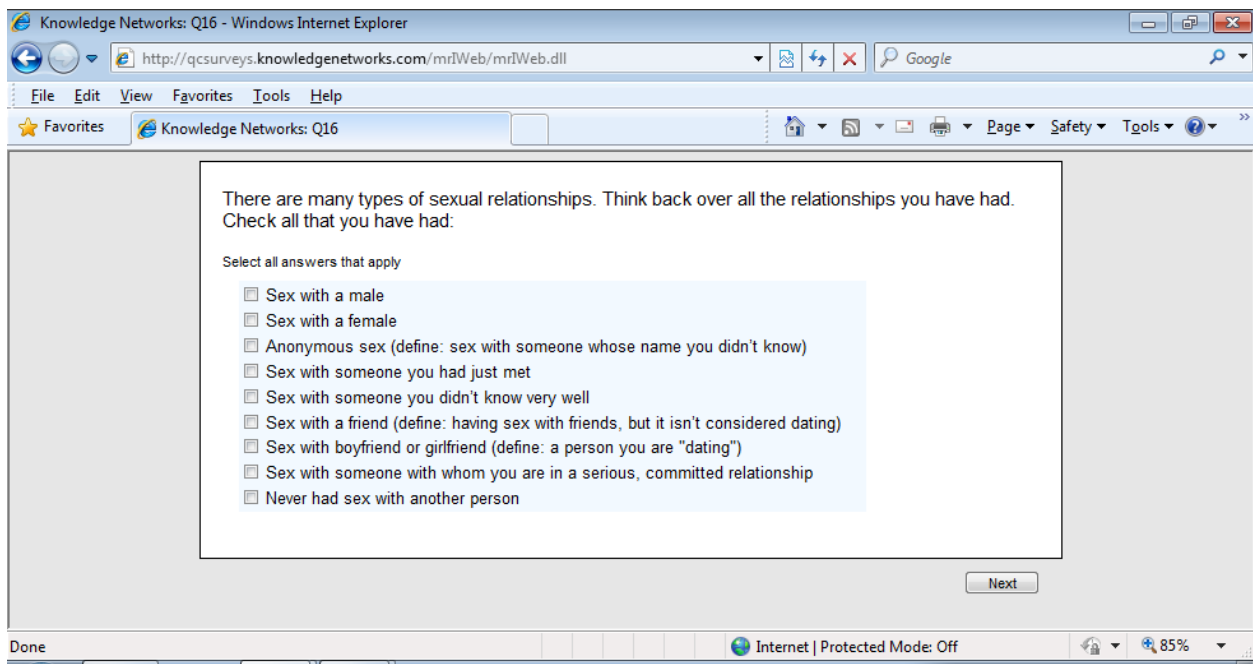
Knowledge Networks: Q16 - Windows Internet Explorer

http://qcsurveys.knowledgenetworks.com/mrIWeb/mrIWeb.dll

Google

File Edit View Favorites Tools Help

Favorites Knowledge Networks: Q16

Page ▾ Safety ▾ Tools ▾

There are many types of sexual relationships. Think back over all the relationships you have had. Check all that you have had:

Select all answers that apply

- Sex with a male
- Sex with a female
- Anonymous sex (define: sex with someone whose name you didn't know)
- Sex with someone you had just met
- Sex with someone you didn't know very well
- Sex with a friend (define: having sex with friends, but it isn't considered dating)
- Sex with boyfriend or girlfriend (define: a person you are "dating")
- Sex with someone with whom you are in a serious, committed relationship
- Never had sex with another person

Next

Done

Internet | Protected Mode: Off

85%